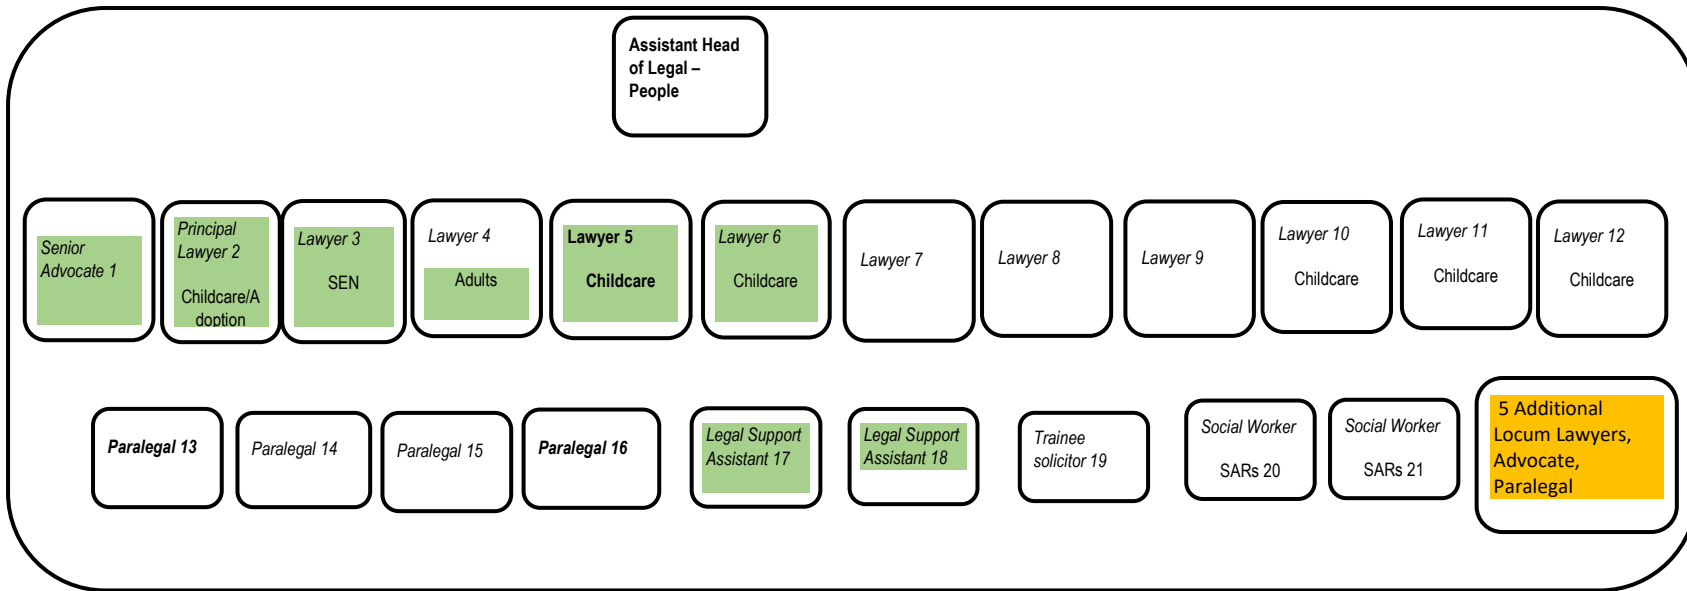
Assistant Head of Legal – People

Senior Advocate 1

Principal Lawyer 2

Childcare/Adoption

Lawyer 3

SEN

Lawyer 4

Adults

Lawyer 5

Childcare

Lawyer 6

Childcare

Lawyer 7

Lawyer 8

Lawyer 9

Lawyer 10

Childcare

Lawyer 11

Childcare

Lawyer 12

Childcare

Paralegal 13

Paralegal 14

Paralegal 15

Paralegal 16

Legal Support Assistant 17

Legal Support Assistant 18

Trainee solicitor 19

Social Worker

SARs 20

Social Worker

SARs 21

5 Additional Locum Lawyers, Advocate, Paralegal